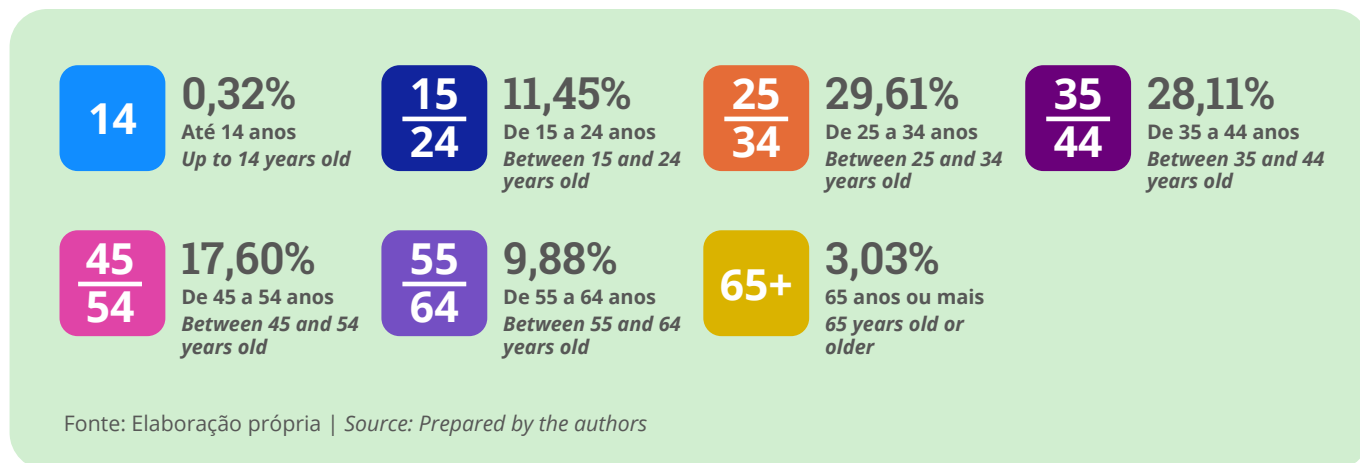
14 0,32%
Até 14 anos
*Up to 14 years old*

15 24 11,45%
De 15 a 24 anos
*Between 15 and 24 years old*

25 34 29,61%
De 25 a 34 anos
*Between 25 and 34 years old*

35 44 28,11%
De 35 a 44 anos
*Between 35 and 44 years old*

45 54 17,60%
De 45 a 54 anos
*Between 45 and 54 years old*

55 64 9,88%
De 55 a 64 anos
*Between 55 and 64 years old*

65+ 3,03%
65 anos ou mais
*65 years old or older*

Fonte: Elaboração própria | *Source: Prepared by the authors*